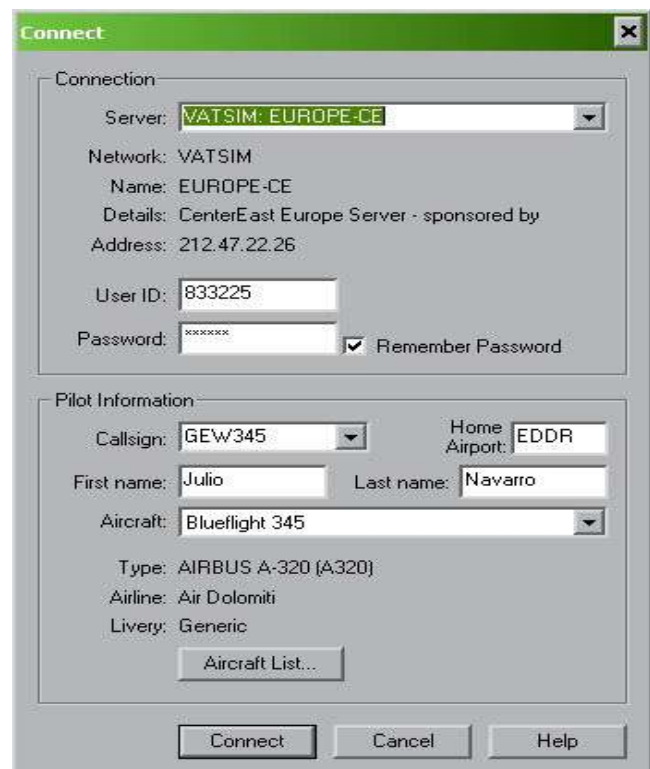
Connect

Connection

Server: VATSIM: EUROPE-CE

Network: VATSIM

Name: EUROPE-CE

Details: CenterEast Europe Server - sponsored by

Address: 212.47.22.26

User ID: 833225

Password: ******

Remember Password

Pilot Information

Callsign: GEW345

Home Airport: EDDR

First name: Julio

Last name: Navarro

Aircraft: Blueflight 345

Type: AIRBUS A-320 (A320)

Airline: Air Dolomiti

Livery: Generic

Aircraft List...

Connect

Cancel

Help